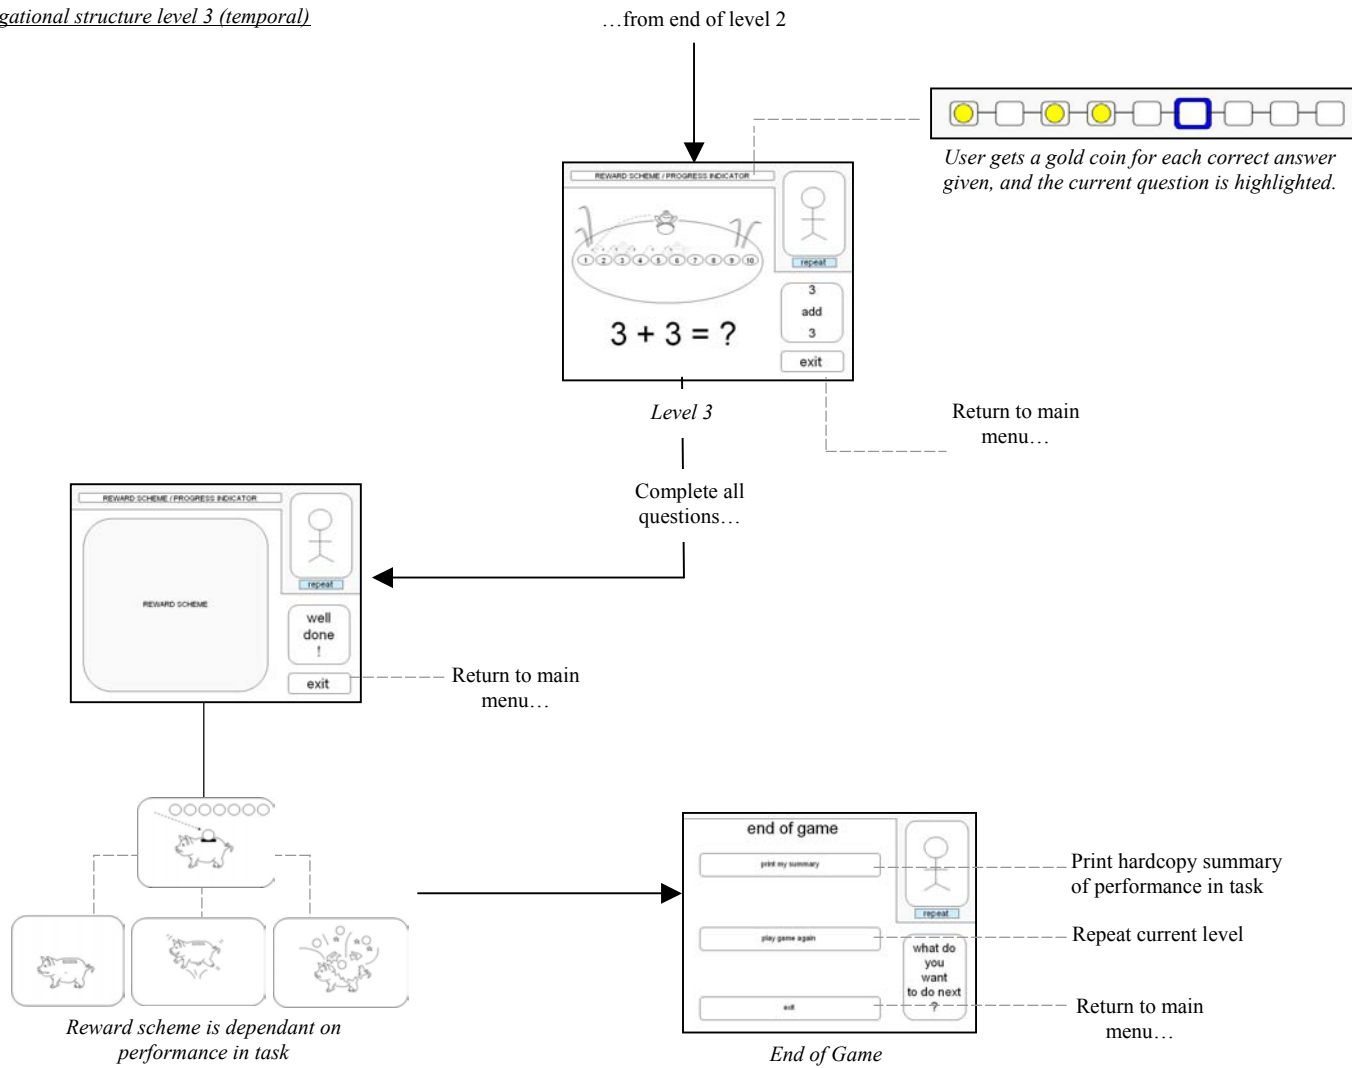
gational structure level 3 (temporal)

…from end of level 2

User gets a gold coin for each correct answer given, and the current question is highlighted.

REWARD SCHEME / PROGRESS INDICATOR

1 2 3 4 5 6 7 8 9 10

repeat

3 add 3

3 + 3 = ?

exit

Level 3

Return to main menu…

Complete all questions…

REWARD SCHEME / PROGRESS INDICATOR

REWARD SCHEME

repeat

well done !

exit

Return to main menu…

end of game

print my summary

play game again

exit

repeat

what do you want to do next ?

Print hardcopy summary of performance in task

Repeat current level

Return to main menu…

Reward scheme is dependant on performance in task

End of Game